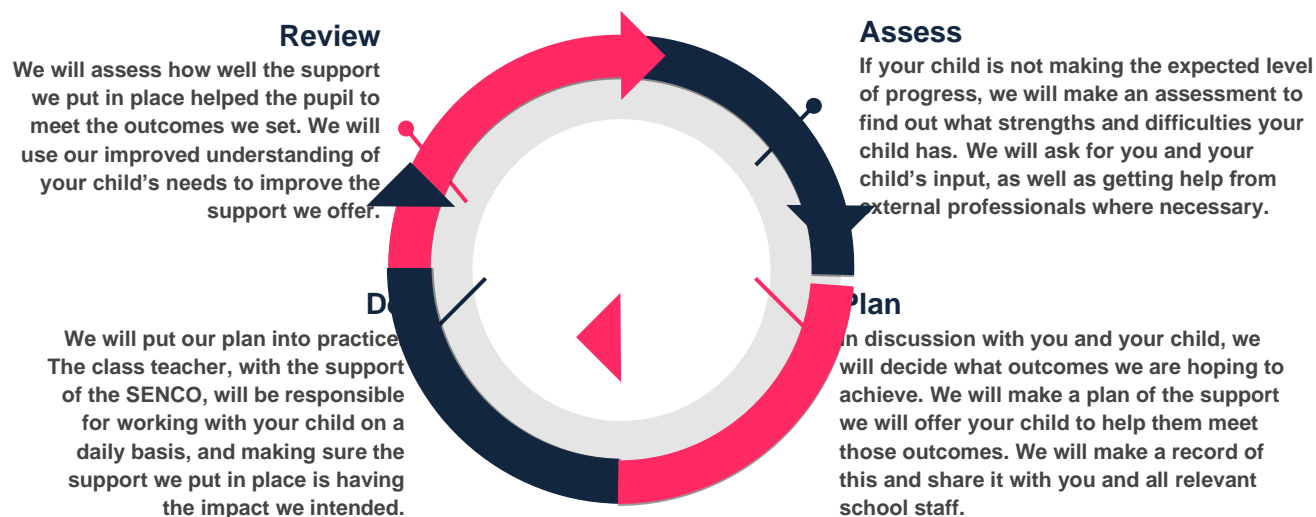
Review

We will assess how well the support we put in place helped the pupil to meet the outcomes we set. We will use our improved understanding of your child's needs to improve the support we offer.

Assess

If your child is not making the expected level of progress, we will make an assessment to find out what strengths and difficulties your child has. We will ask for you and your child's input, as well as getting help from external professionals where necessary.

Do

We will put our plan into practice. The class teacher, with the support of the SENCO, will be responsible for working with your child on a daily basis, and making sure the support we put in place is having the impact we intended.

Plan

In discussion with you and your child, we will decide what outcomes we are hoping to achieve. We will make a plan of the support we will offer your child to help them meet those outcomes. We will make a record of this and share it with you and all relevant school staff.